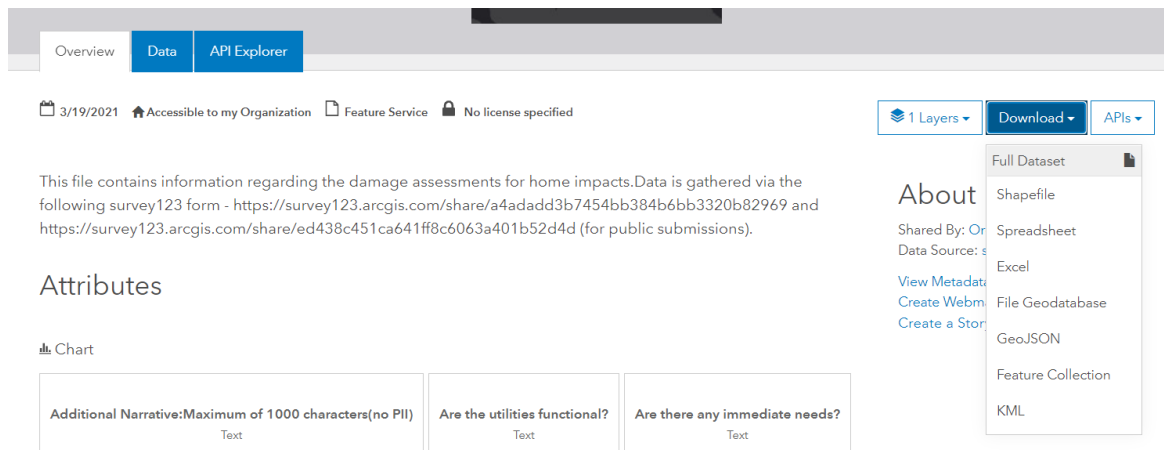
Overview | Data | API Explorer

3/19/2021 Accessible to my Organization Feature Service No license specified

1 Layers ▾ Download ▾ APIs ▾

This file contains information regarding the damage assessments for home impacts.Data is gathered via the following survey123 form - https://survey123.arcgis.com/share/a4adadd3b7454bb384b6bb3320b82969 and https://survey123.arcgis.com/share/ed438c451ca641ff8c6063a401b52d4d (for public submissions).

Attributes

Chart

Additional Narrative:Maximum of 1000 characters(no PII)
Text

Are the utilities functional?
Text

Are there any immediate needs?
Text

About

Shared By: Or
Data Source: s

View Metadata
Create Webma
Create a Story

Full Dataset
Shapefile
Spreadsheet
Excel
File Geodatabase
GeoJSON
Feature Collection
KML